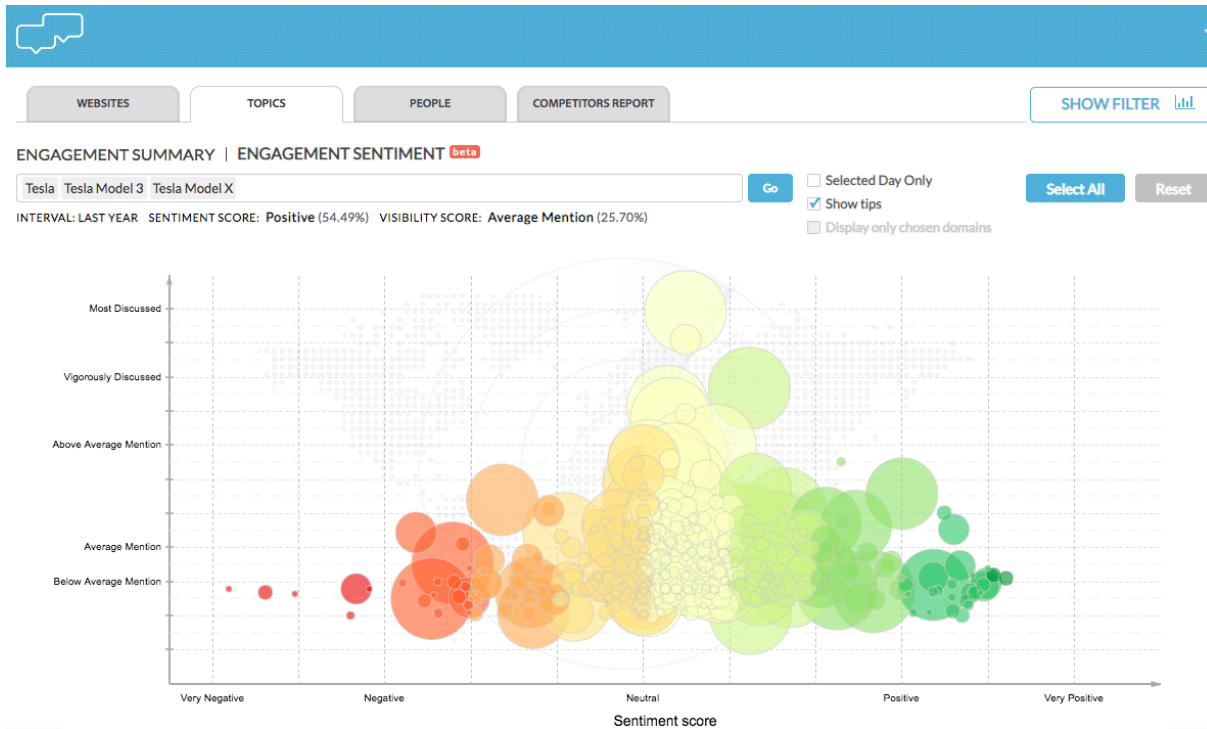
WEBSITES
TOPICS
PEOPLE
COMPETITORS REPORT
SHOW FILTER

ENGAGEMENT SUMMARY | ENGAGEMENT SENTIMENT beta

Tesla Tesla Model 3 Tesla Model X
Go

INTERVAL: LAST YEAR SENTIMENT SCORE: Positive (54.49%) VISIBILITY SCORE: Average Mention (25.70%)

Selected Day Only
Show tips
Display only chosen domains

Select All
Reset

Most Discussed
Vigorously Discussed
Above Average Mention
Average Mention
Below Average Mention

Very Negative
Negative
Neutral
Positive
Very Positive
Sentiment score